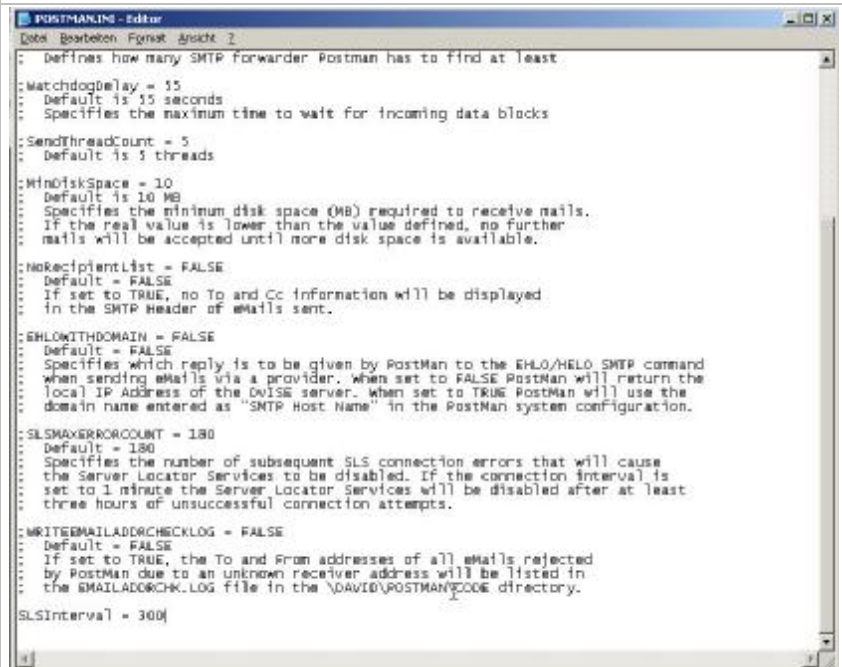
POSTMAN.INI - Editor

Datei Bearbeiten Format Ansicht ?

; Defines how many SMTP forwarder Postman has to find at least

;WatchdogDelay = 55
; Default is 55 seconds
; Specifies the maximum time to wait for incoming data blocks

;SendThreadCount = 5
; Default is 5 threads

;MinDiskSpace = 10
; Default is 10 MB
; Specifies the minimum disk space (MB) required to receive mails.
; If the real value is lower than the value defined, no further
; mails will be accepted until more disk space is available.

;NoRecipientList = FALSE
; Default = FALSE
; If set to TRUE, no To and Cc information will be displayed
; in the SMTP Header of eMails sent.

;EHLOWITHDOMAIN = FALSE
; Default = FALSE
; Specifies which reply is to be given by PostMan to the EHLO/HELO SMTP command
; when sending eMails via a provider. When set to FALSE PostMan will return the
; local IP Address of the DvISE server. When set to TRUE PostMan will use the
; domain name entered as "SMTP Host Name" in the PostMan system configuration.

;SLSMAXERRORCOUNT = 180
; Default = 180
; Specifies the number of subsequent SLS connection errors that will cause
; the Server Locator Services to be disabled. If the connection interval is
; set to 1 minute the Server Locator Services will be disabled after at least
; three hours of unsuccessful connection attempts.

;WRITEEMAILADDRCHECKLOG = FALSE
; Default = FALSE
; If set to TRUE, the To and From addresses of all eMails rejected
; by PostMan due to an unknown receiver address will be listed in
; the EMAILADDRCHK.LOG file in the \DAVID\POSTMAN\CODE directory.

SLSInterval = 300